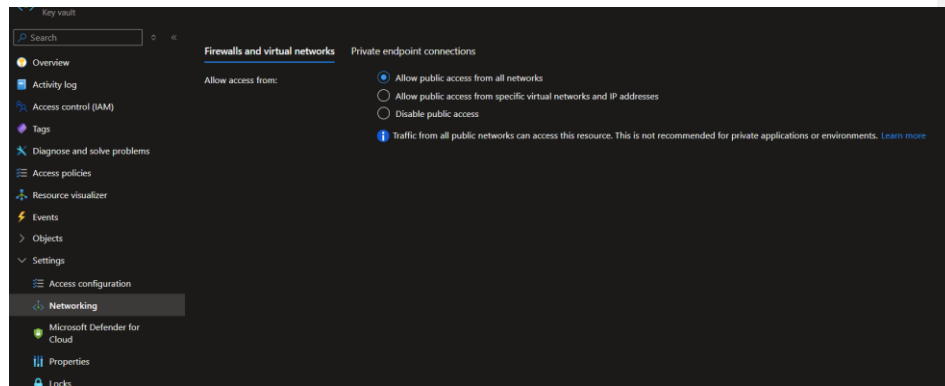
Key vault

Search

Overview

Activity log

Access control (IAM)

Tags

Diagnose and solve problems

Access policies

Resource visualizer

Events

Objects

Settings

Access configuration

Networking

Microsoft Defender for Cloud

Properties

Locks

Firewalls and virtual networks

Private endpoint connections

Allow access from:

Allow public access from all networks

Allow public access from specific virtual networks and IP addresses

Disable public access

Traffic from all public networks can access this resource. This is not recommended for private applications or environments. Learn more